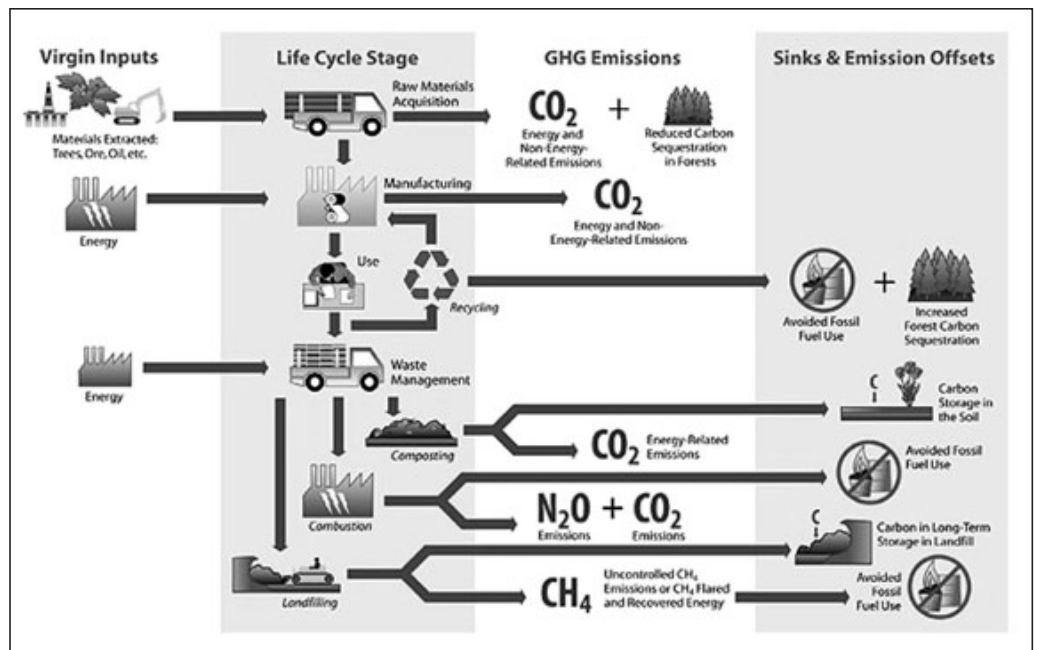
Virgin Inputs

Life Cycle Stage

GHG Emissions

Sinks & Emission Offsets

Materials Extracted: Trees, Ore, Oil, etc.

Raw Materials Acquisition

$CO_2$ + 

Energy and Non-Energy-Related Emissions

Reduced Carbon Sequestration in Forests

Energy

Manufacturing

$CO_2$

Energy and Non-Energy-Related Emissions

Use

Recycling

Avoided Fossil Fuel Use

+

Increased Forest Carbon Sequestration

Energy

Waste Management

C

Carbon Storage in the Soil

Composting

$CO_2$ Energy-Related Emissions

Avoided Fossil Fuel Use

Combustion

$N_2O$ + $CO_2$

Emissions

Emissions

C

Carbon in Long-Term Storage in Landfill

Landfilling

$CH_4$

Uncontrolled $CH_4$ Emissions or $CH_4$ Flared and Recovered Energy

Avoided Fossil Fuel Use